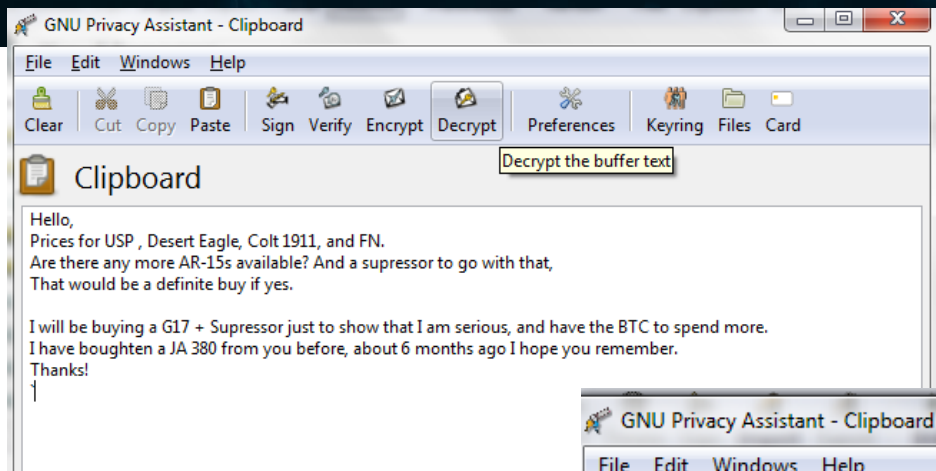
GNU Privacy Assistant - Clipboard

File Edit Windows Help

Clear Cut Copy Paste Sign Verify Encrypt Decrypt Preferences Keyring Files Card

Decrypt the buffer text

Clipboard

Hello,
Prices for USP , Desert Eagle, Colt 1911, and FN.
Are there any more AR-15s available? And a supressor to go with that,
That would be a definite buy if yes.

I will be buying a G17 + Supressor just to show that I am serious, and have the BTC to spend more.
I have boughten a JA 380 from you before, about 6 months ago I hope you remember.
Thanks!

GNU Privacy Assistant - Clipboard

File Edit Windows Help